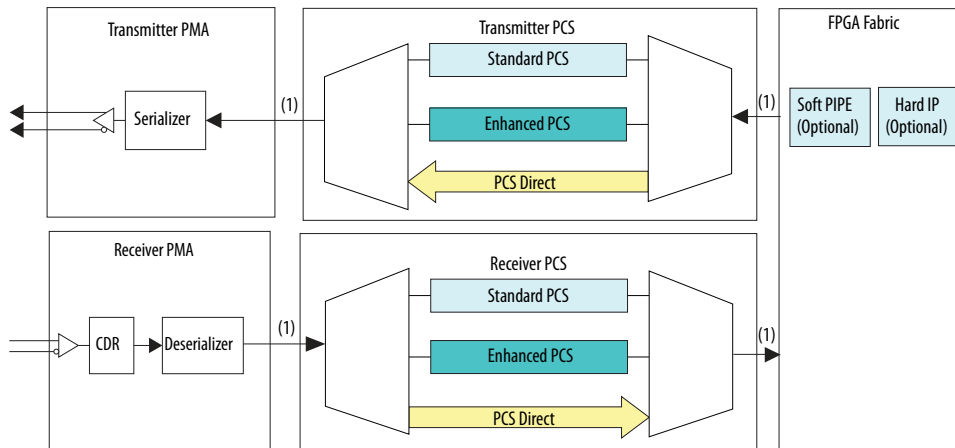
Transmitter PMA

Serializer

(1)

Transmitter PCS

Standard PCS

Enhanced PCS

PCS Direct

(1)

FPGA Fabric

Soft PIPE (Optional)

Hard IP (Optional)

Receiver PMA

CDR

Deserializer

(1)

Receiver PCS

Standard PCS

Enhanced PCS

PCS Direct

(1)